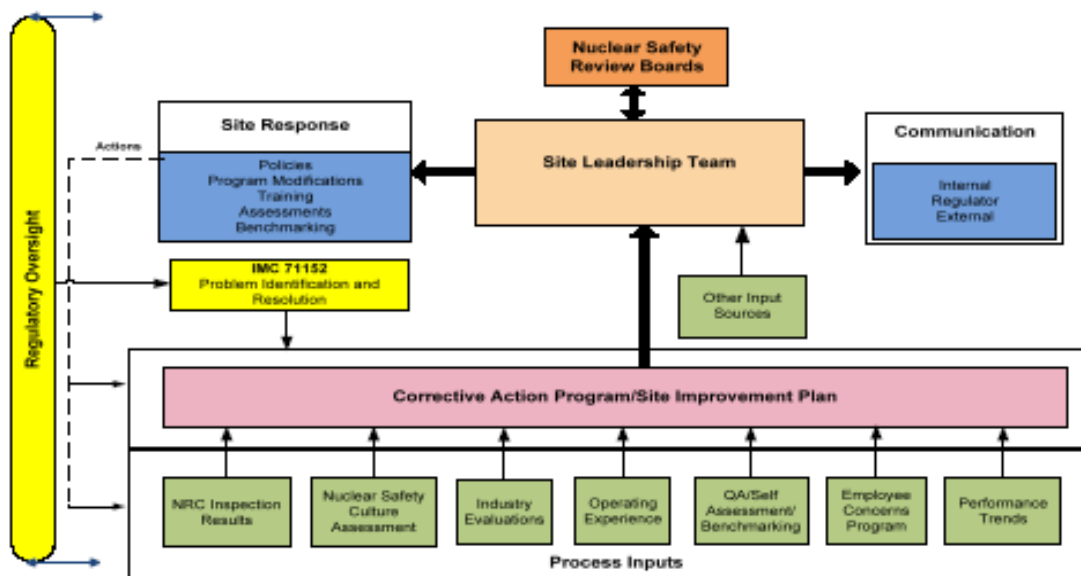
Regulatory Oversight

Nuclear Safety Review Boards

Site Response

Policies
Program Modifications
Training
Assessments
Benchmarking

Actions

Site Leadership Team

Communication

Internal
Regulator
External

IMC 71152
Problem Identification and Resolution

Other Input Sources

Corrective Action Program/Site Improvement Plan

NRC Inspection Results

Nuclear Safety Culture Assessment

Industry Evaluations

Operating Experience

QA/Self Assessment/ Benchmarking

Employee Concerns Program

Performance Trends

Process Inputs